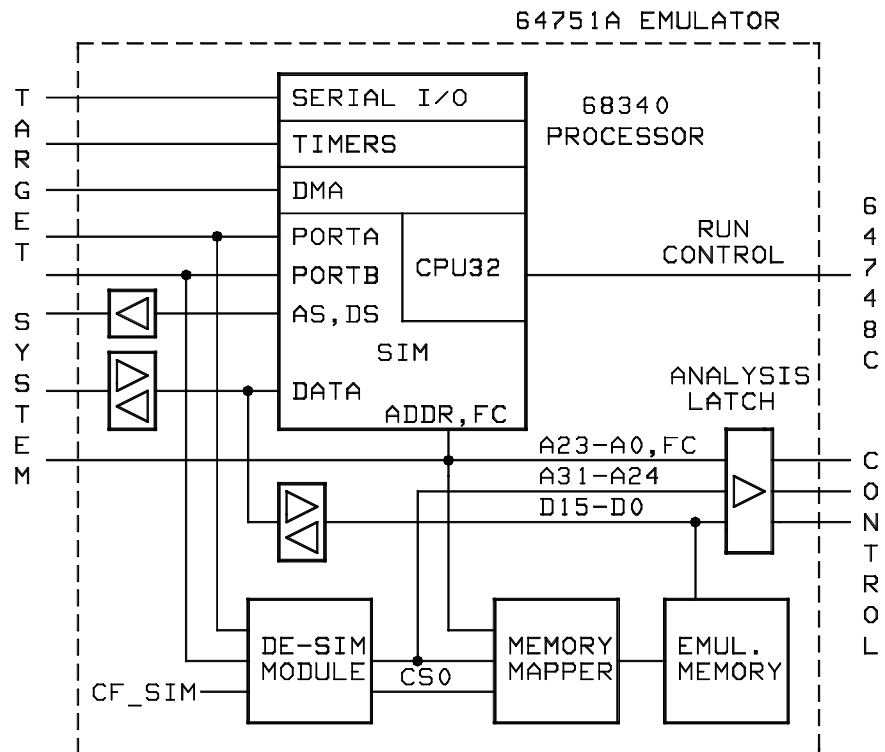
64751A EMULATOR

T
A
R
G
E
T

S
Y
S
T
E
M

SERIAL I/O
TIMERS
DMA
PORTA
PORTB
AS, DS
CPU32
SIM
DATA
ADDR, FC

68340
PROCESSOR

RUN
CONTROL

6
4
7
4
8
C

ANALYSIS
LATCH

A23-A0, FC
A31-A24
D15-D0

C
O
N
T
R
O
L

DE-SIM
MODULE
CS0
MEMORY
MAPPER
EMUL.
MEMORY
CF_SIM